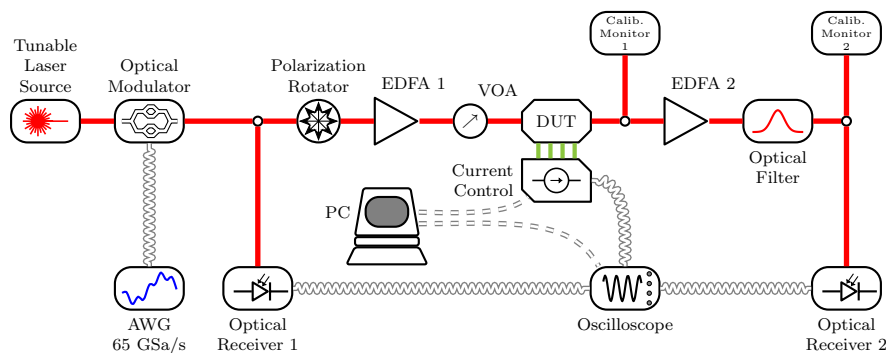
Calib. Monitor 1

Calib. Monitor 2

Tunable Laser Source

Optical Modulator

Polarization Rotator

EDFA 1

VOA

DUT

EDFA 2

Optical Filter

Current Control

PC

AWG 65 GSa/s

Optical Receiver 1

Oscilloscope

Optical Receiver 2